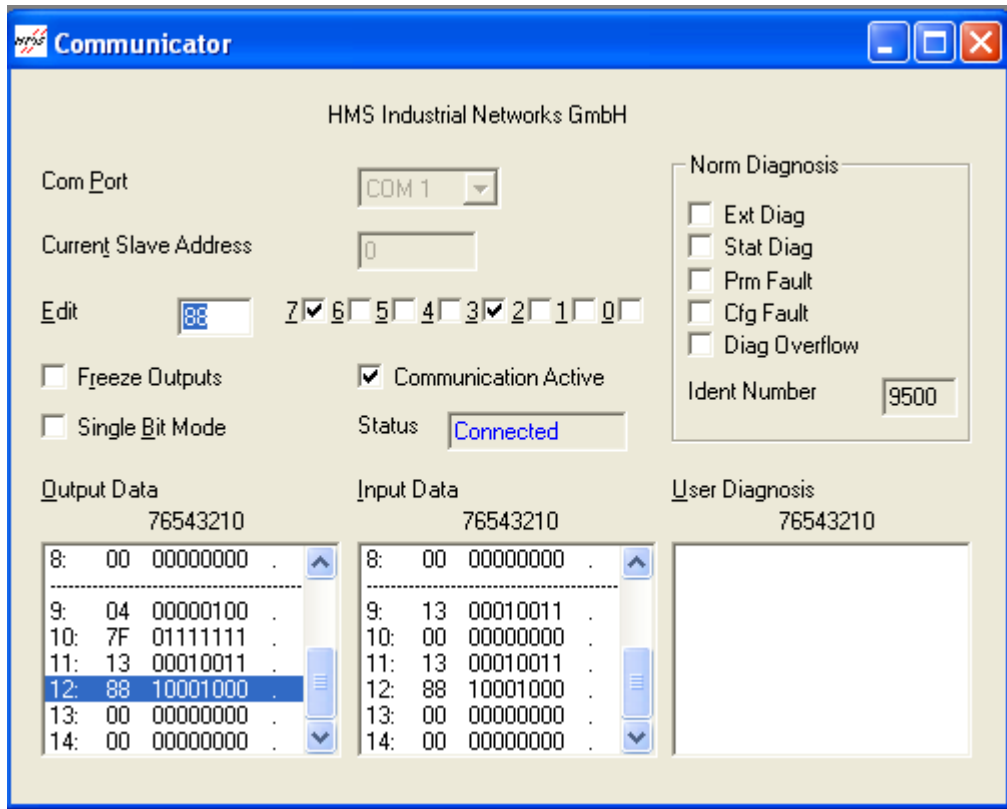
Communicator

HMS Industrial Networks GmbH

Com Port COM 1

Current Slave Address 0

Edit 88 7 6 5 4 3 2 1 0

Freeze Outputs

Communication Active

Single Bit Mode

Status Connected

Norm Diagnosis
Ext Diag
Stat Diag
Prm Fault
Cfg Fault
Diag Overflow
Ident Number 9500

Output Data
76543210
8: 00 00000000 .
9: 04 00000100 .
10: 7F 01111111 .
11: 13 00010011 .
12: 88 10001000 .
13: 00 00000000 .
14: 00 00000000 .

Input Data
76543210
8: 00 00000000 .
9: 13 00010011 .
10: 00 00000000 .
11: 13 00010011 .
12: 88 10001000 .
13: 00 00000000 .
14: 00 00000000 .

User Diagnosis
76543210